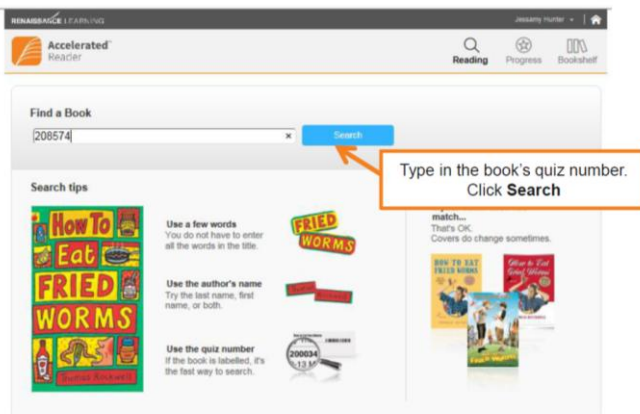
RENAISSANCE | LEARNING

Jessamy Hunter

Accelerated Reader

Reading Progress Bookshelf

Find a Book

208574

×

Search

Type in the book's quiz number. Click **Search**

Search tips

How To Eat FRIED WORMS

Thomas Rockwell

Use a few words
You do not have to enter all the words in the title.

FRIED WORMS

Use the author's name
Try the last name, first name, or both.

Use the quiz number
If the book is labelled, it's the fast way to search.

200034

match...
That's OK.
Covers do change sometimes.

HOW TO EAT FRIED WORMS

How to Eat Fried Worms